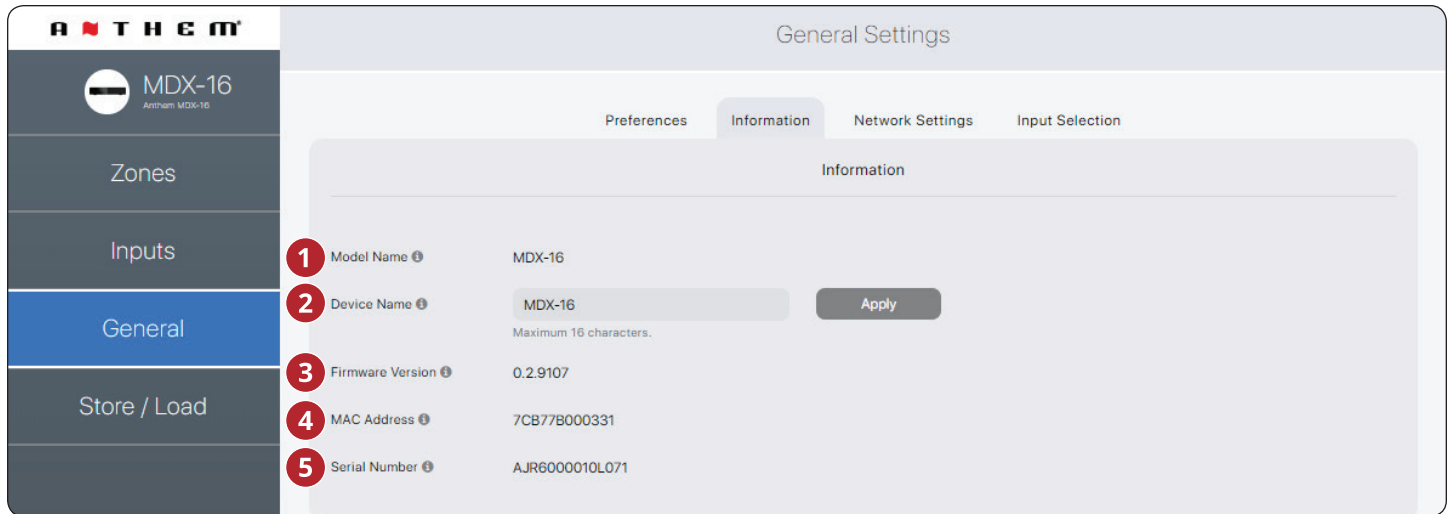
ANTHEM

MDX-16
Anthem MDX-16

Zones

Inputs

General

Store / Load

General Settings

Preferences Information Network Settings Input Selection

Information

1 Model Name MDX-16

2 Device Name MDX-16 Apply
Maximum 16 characters.

3 Firmware Version 0.2.9107

4 MAC Address 7CB77B000331

5 Serial Number AJR6000010L071